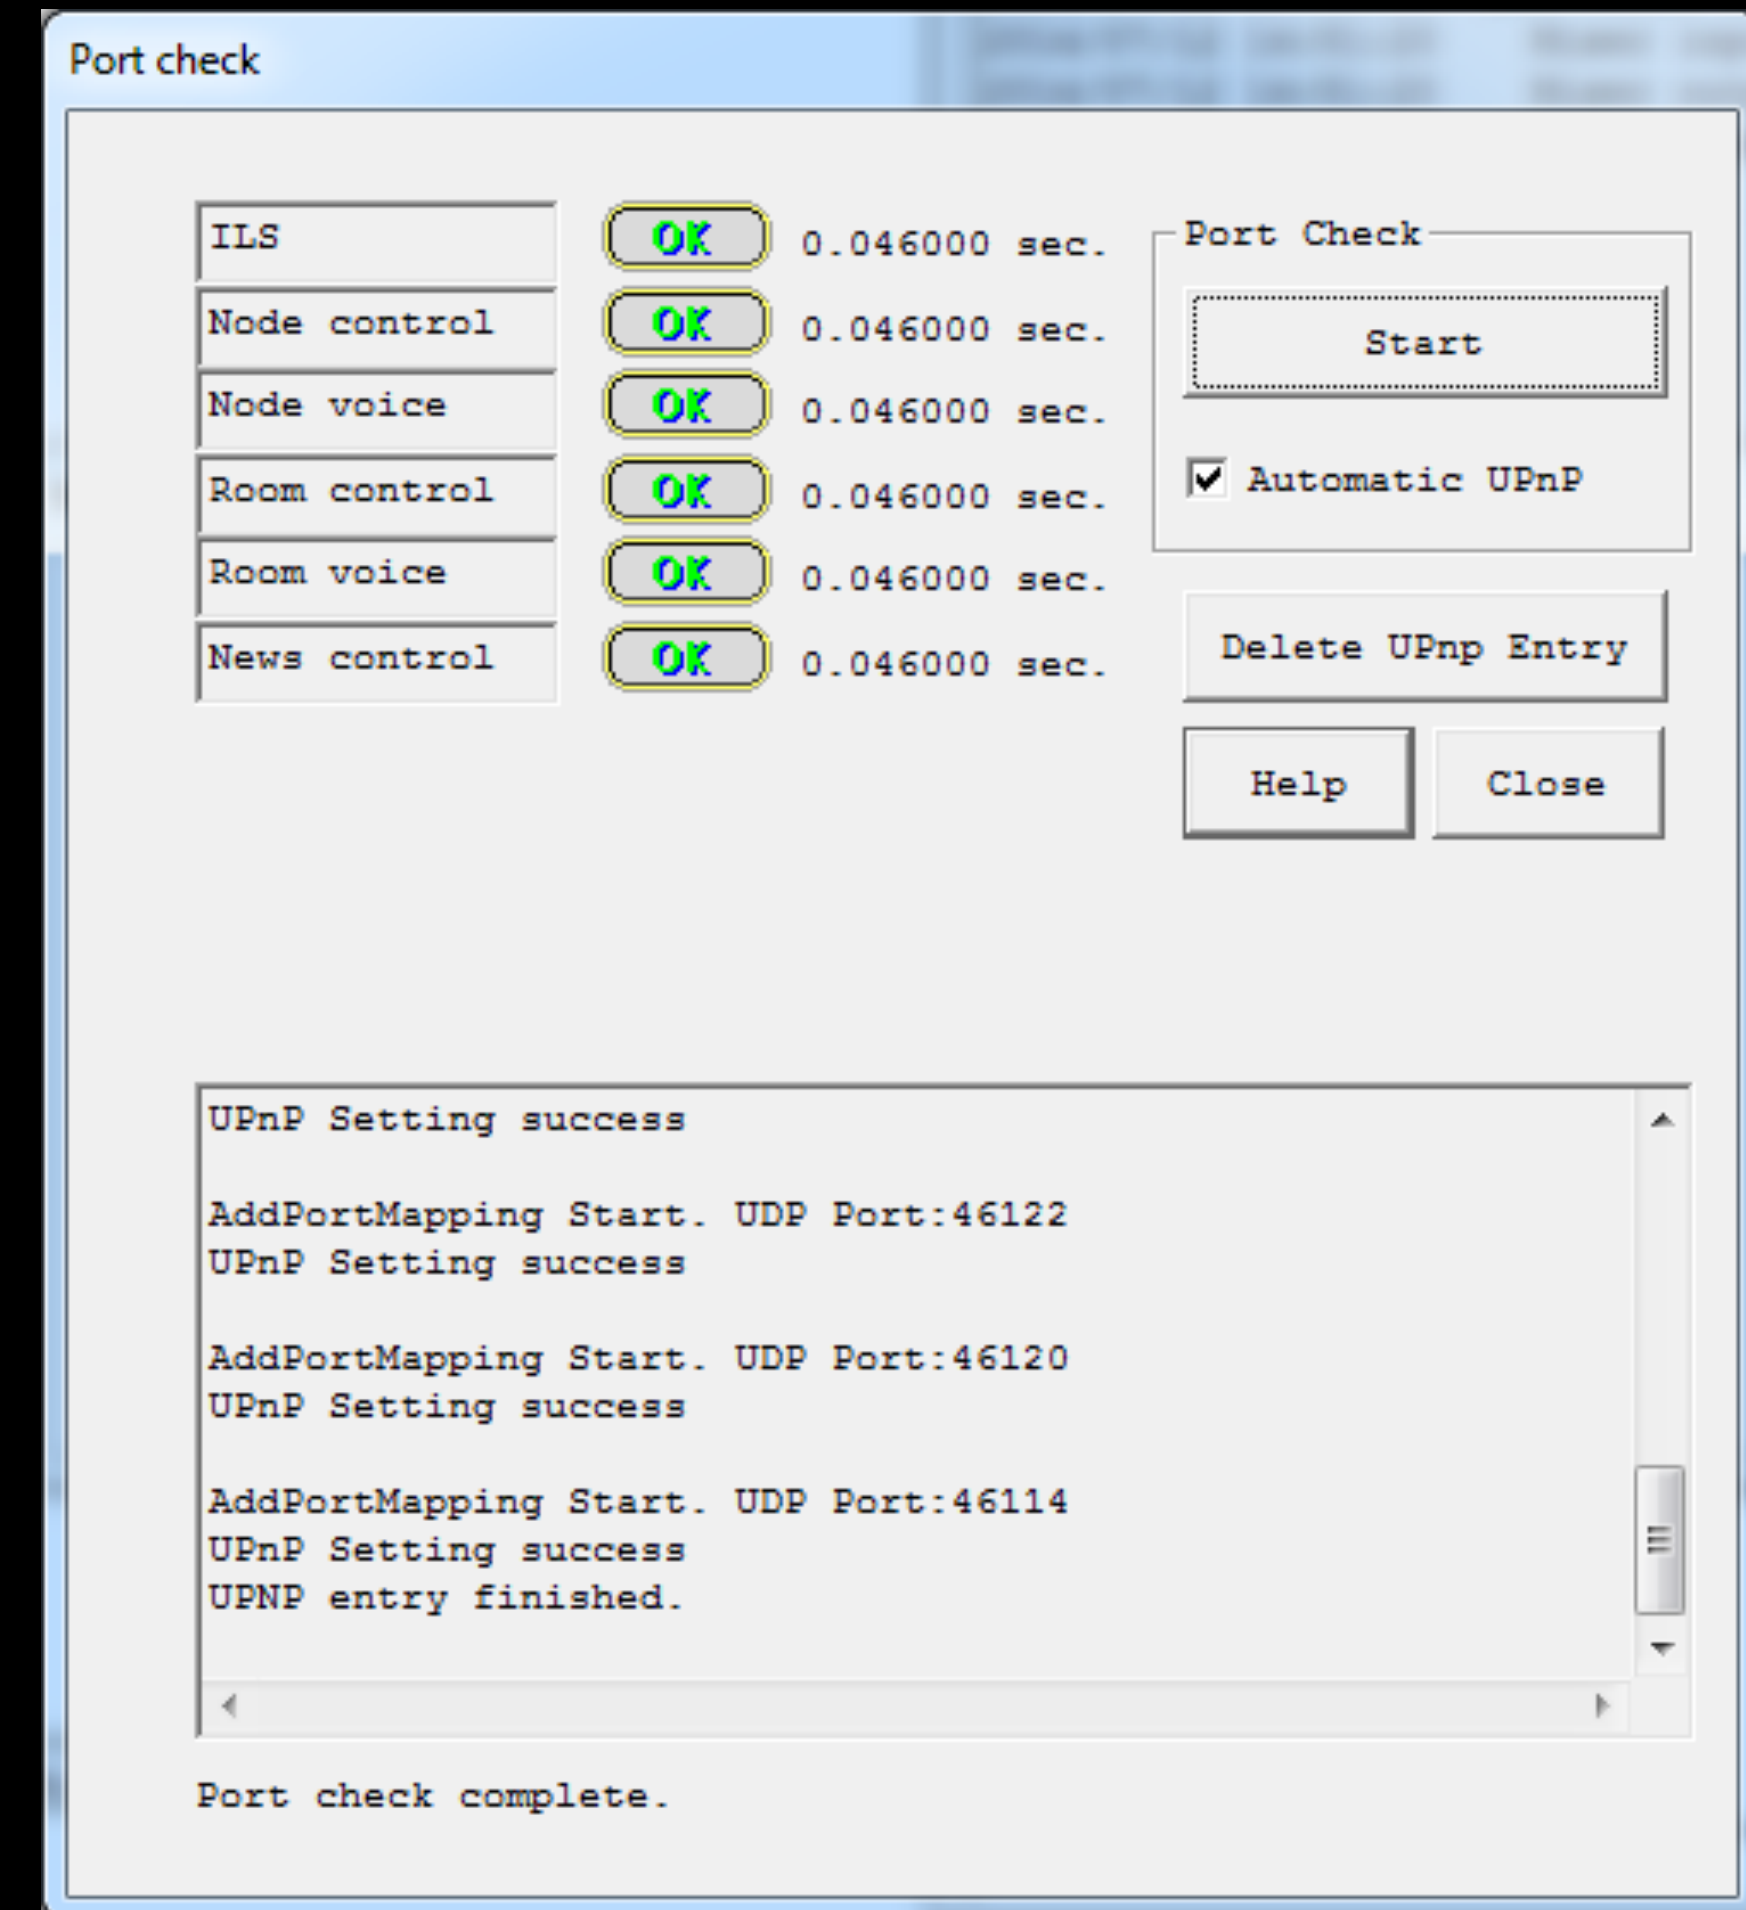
Port check

| | | |
|---|---|---|
| ILS | OK | 0.046000 sec. |
| Node control | OK | 0.046000 sec. |
| Node voice | OK | 0.046000 sec. |
| Room control | OK | 0.046000 sec. |
| Room voice | OK | 0.046000 sec. |
| News control | OK | 0.046000 sec. |

Port Check

Start

Automatic UPnP

Delete UPnp Entry

Help

Close

UPnP Setting success

AddPortMapping Start. UDP Port:46122
UPnP Setting success

AddPortMapping Start. UDP Port:46120
UPnP Setting success

AddPortMapping Start. UDP Port:46114
UPnP Setting success
UPNP entry finished.

Port check complete.